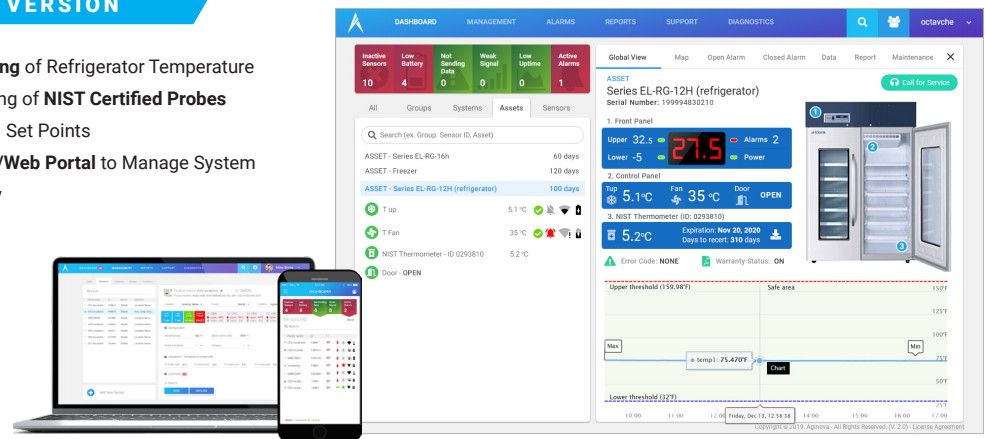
VERSION

ng of Refrigerator Temperature
ng of NIST Certified Probes
Set Points
/Web Portal to Manage System

DASHBOARD MANAGEMENT ALARMS REPORTS SUPPORT DIAGNOSTICS octavche

| Inactive Sensors | Low Battery | Not Sending Data | Weak Signal | Low Uptime | Active Alarms |
|---|---|---|---|---|---|
| 10 | 4 | 0 | 0 | 0 | 1 |

All Groups Systems Assets Sensors

Search (ex. Group, Sensor ID, Asset)

ASSET - Series EL-RG-16h 60 days
ASSET - Freezer 120 days
ASSET - Series EL-RG-12H (refrigerator) 100 days

T up 5.1 °C
T Fan 35 °C
NIST Thermometer - ID 0293810 5.2 °C
Door - OPEN

Global View Map Open Alarm Closed Alarm Data Report Maintenance

ASSET
Series EL-RG-12H (refrigerator)
Serial Number: 199994830210

Call for Service

1. Front Panel
Upper 32.5
Lower -5
27.5
Alarms 2
Power

2. Control Panel
Tup 5.1°C
Fan 35 °C
Door OPEN

3. NIST Thermometer (ID: 0293810)
5.2°C
Expiration: Nov 20, 2020
Days to recert: 310 days

Error Code: NONE
Warranty Status: ON

1
2
3

Upper threshold (159.98°F)
Safe area
150°F
125°F
100°F
Max
Min
temp1: 75.470°F
Chart
75°F
50°F
Lower threshold (32°F)
25°F
10:00 11:00 12:00 Friday, Dec 13, 12:58:58 14:00 15:00 16:00 17:00

Copyright © 2019, Aginova - All Rights Reserved. (V. 2.0) - License Agreement